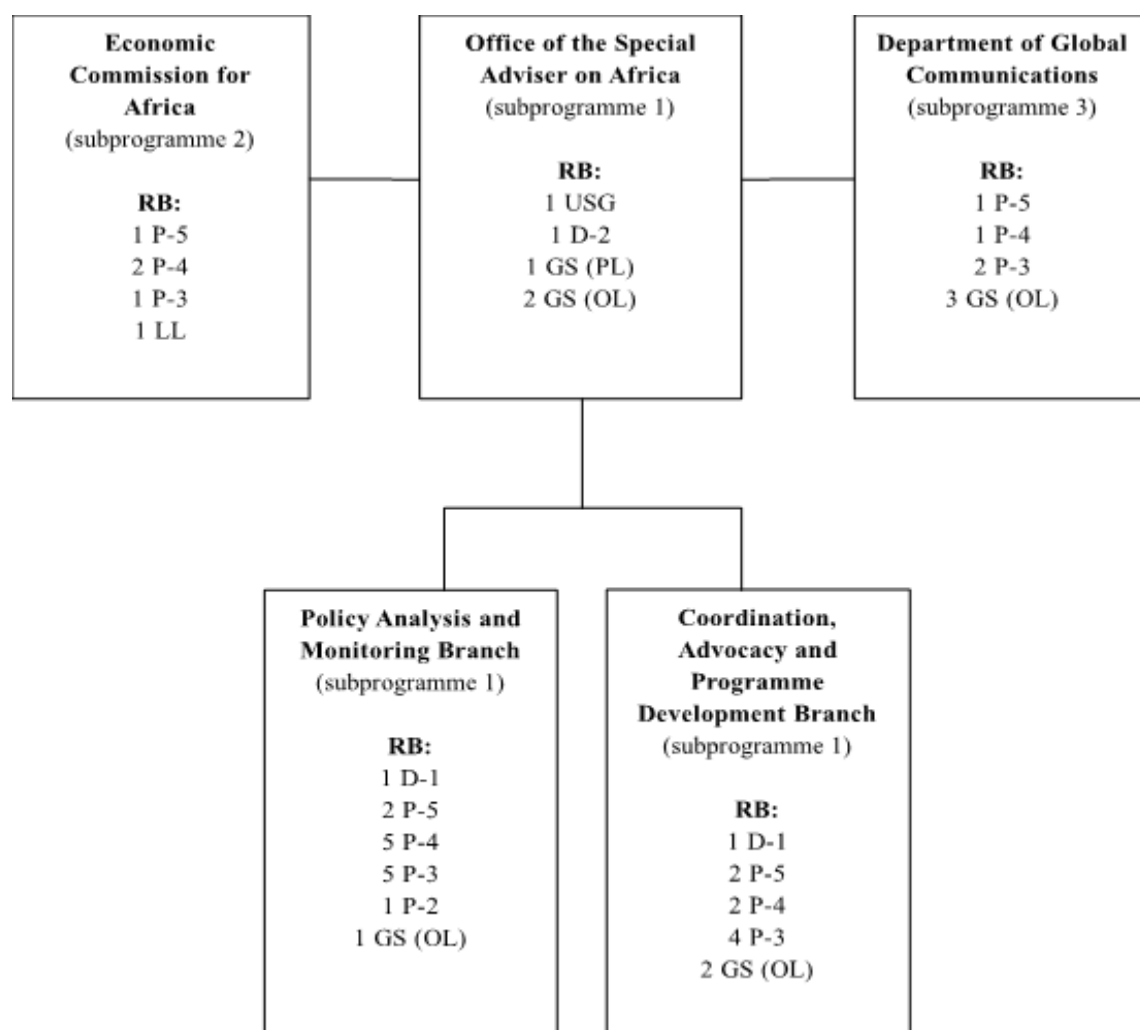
Economic Commission for Africa
(subprogramme 2)

RB:
1 P-5
2 P-4
1 P-3
1 LL

Office of the Special Adviser on Africa
(subprogramme 1)

RB:
1 USG
1 D-2
1 GS (PL)
2 GS (OL)

Department of Global Communications
(subprogramme 3)

RB:
1 P-5
1 P-4
2 P-3
3 GS (OL)

Policy Analysis and Monitoring Branch
(subprogramme 1)

RB:
1 D-1
2 P-5
5 P-4
5 P-3
1 P-2
1 GS (OL)

Coordination, Advocacy and Programme Development Branch
(subprogramme 1)

RB:
1 D-1
2 P-5
2 P-4
4 P-3
2 GS (OL)